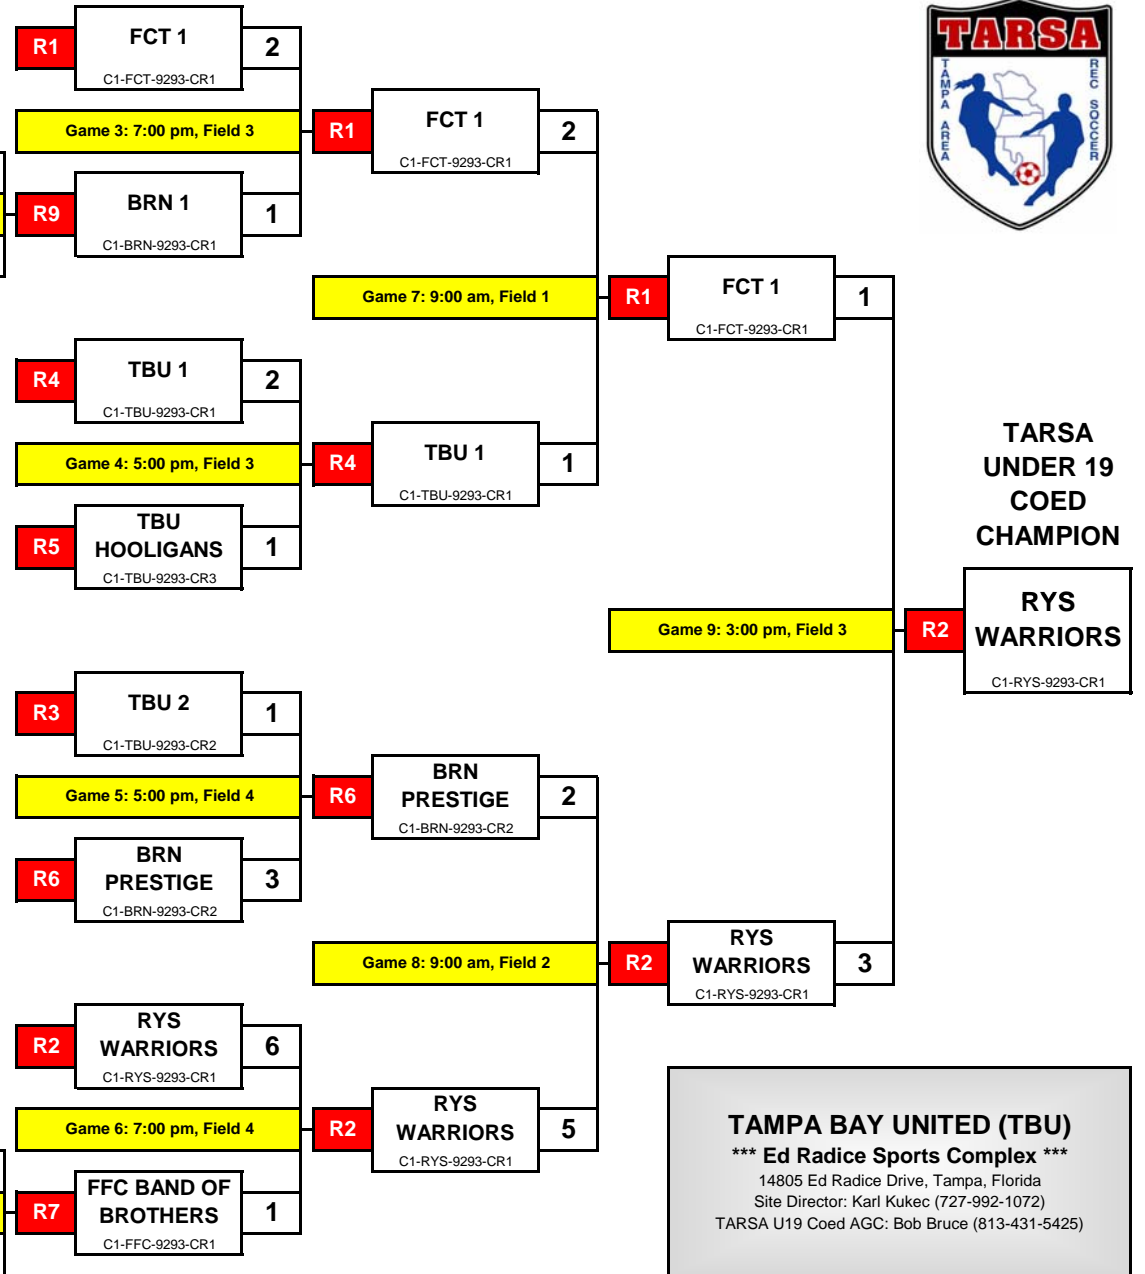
R1 FCT 1 C1-FCT-9293-CR1 2

Game 3: 7:00 pm, Field 3

R9 BRN 1 C1-BRN-9293-CR1 1

R1 FCT 1 C1-FCT-9293-CR1 2

TARSA TAMPA AREA REC SOCCER

Game 7: 9:00 am, Field 1

R1 FCT 1 C1-FCT-9293-CR1 1

R4 TBU 1 C1-TBU-9293-CR1 2

Game 4: 5:00 pm, Field 3

R5 TBU HOOLIGANS C1-TBU-9293-CR3 1

R4 TBU 1 C1-TBU-9293-CR1 1

TARSA UNDER 19 COED CHAMPION

Game 9: 3:00 pm, Field 3

R2 RYS WARRIORS C1-RYS-9293-CR1

R3 TBU 2 C1-TBU-9293-CR2 1

Game 5: 5:00 pm, Field 4

R6 BRN PRESTIGE C1-BRN-9293-CR2 3

R6 BRN PRESTIGE C1-BRN-9293-CR2 2

Game 8: 9:00 am, Field 2

R2 RYS WARRIORS C1-RYS-9293-CR1 3

R2 RYS WARRIORS C1-RYS-9293-CR1 6

Game 6: 7:00 pm, Field 4

R7 FFC BAND OF BROTHERS C1-FFC-9293-CR1 1

R2 RYS WARRIORS C1-RYS-9293-CR1 5

TAMPA BAY UNITED (TBU)
*** Ed Radice Sports Complex ***
14805 Ed Radice Drive, Tampa, Florida
Site Director: Karl Kukec (727-992-1072)
TARSA U19 Coed AGC: Bob Bruce (813-431-5425)